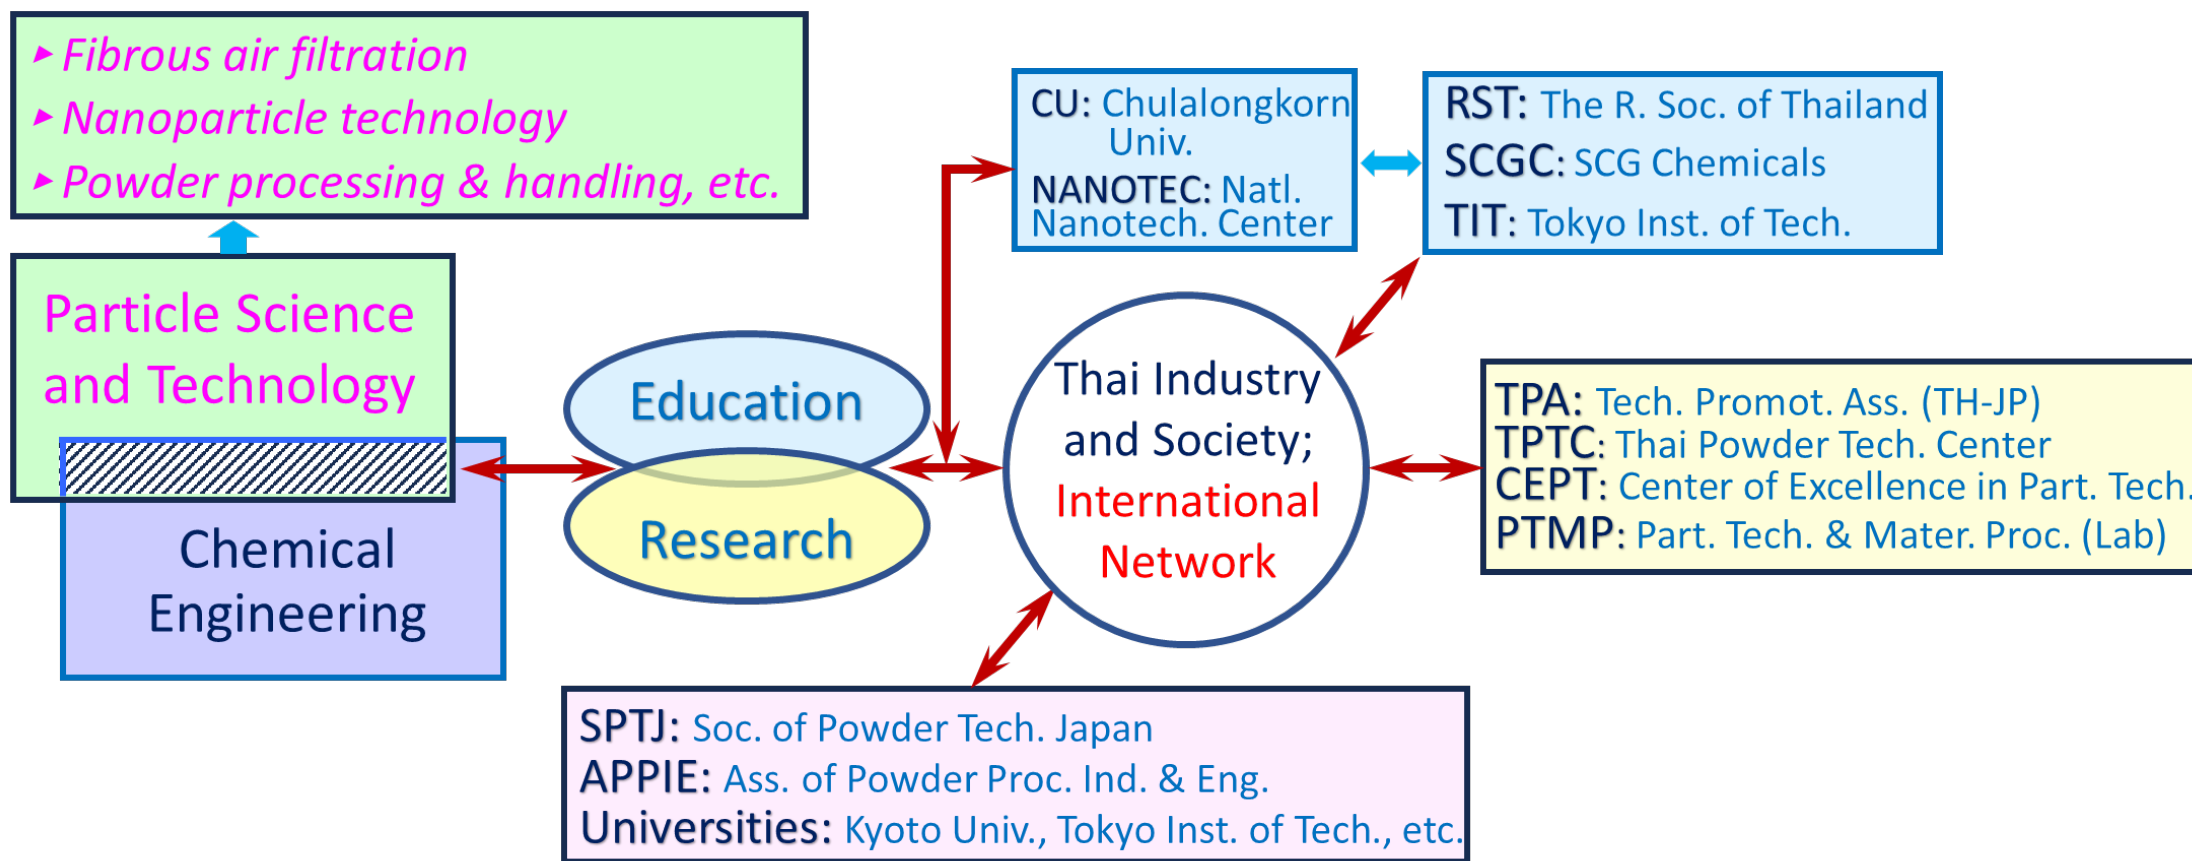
▸ Fibrous air filtration
▸ Nanoparticle technology
▸ Powder processing & handling, etc.

Particle Science and Technology

Chemical Engineering

Education

Research

CU: Chulalongkorn Univ.
NANOTEC: Natl. Nanotech. Center

RST: The R. Soc. of Thailand
SCGC: SCG Chemicals
TIT: Tokyo Inst. of Tech.

Thai Industry and Society; International Network

TPA: Tech. Promot. Ass. (TH-JP)
TPTC: Thai Powder Tech. Center
CEPT: Center of Excellence in Part. Tech.
PTMP: Part. Tech. & Mater. Proc. (Lab)

SPTJ: Soc. of Powder Tech. Japan
APPIE: Ass. of Powder Proc. Ind. & Eng.
Universities: Kyoto Univ., Tokyo Inst. of Tech., etc.